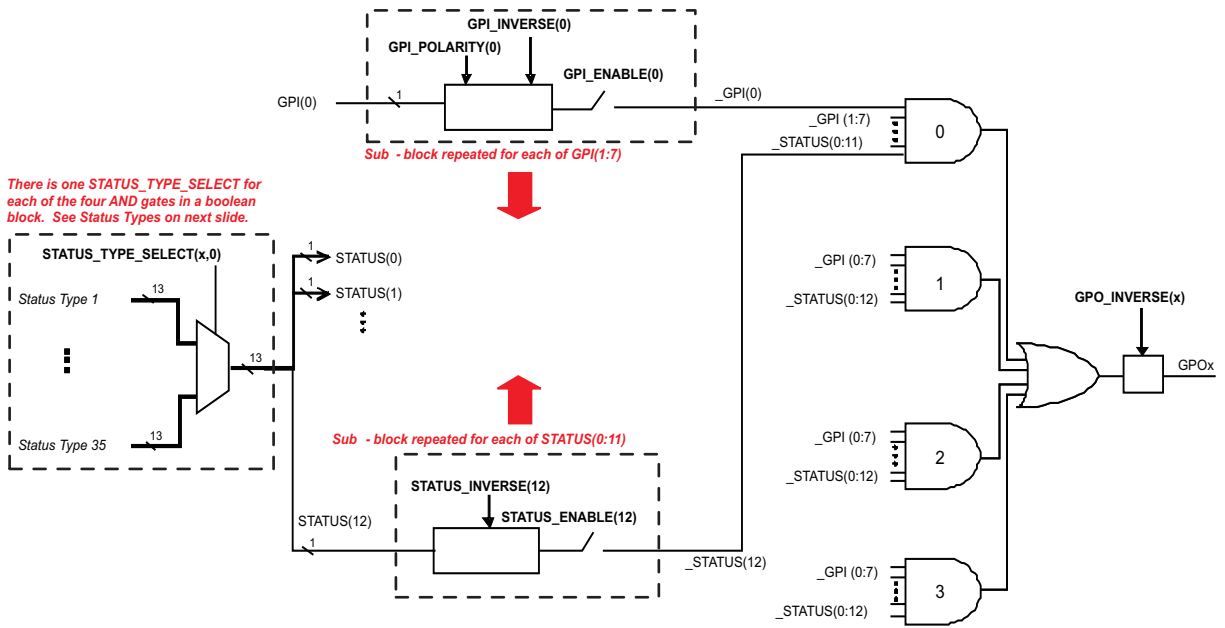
GPI_INVERSE(0)

GPI_POLARITY(0)

GPI_ENABLE(0)

GPI(0)

1

_GPI(0)

_GPI (1:7)

_STATUS(0:11)

0

Sub - block repeated for each of GPI(1:7)

There is one STATUS_TYPE_SELECT for each of the four AND gates in a boolean block. See Status Types on next slide.

STATUS_TYPE_SELECT(x,0)

1

STATUS(0)

1

STATUS(1)

Status Type 1

13

13

Status Type 35

13

_GPI (0:7)

_STATUS(0:12)

1

GPO_INVERSE(x)

GPOx

Sub - block repeated for each of STATUS(0:11)

_GPI (0:7)

_STATUS(0:12)

2

STATUS_INVERSE(12)

STATUS_ENABLE(12)

STATUS(12)

1

_STATUS(12)

_GPI (0:7)

_STATUS(0:12)

3